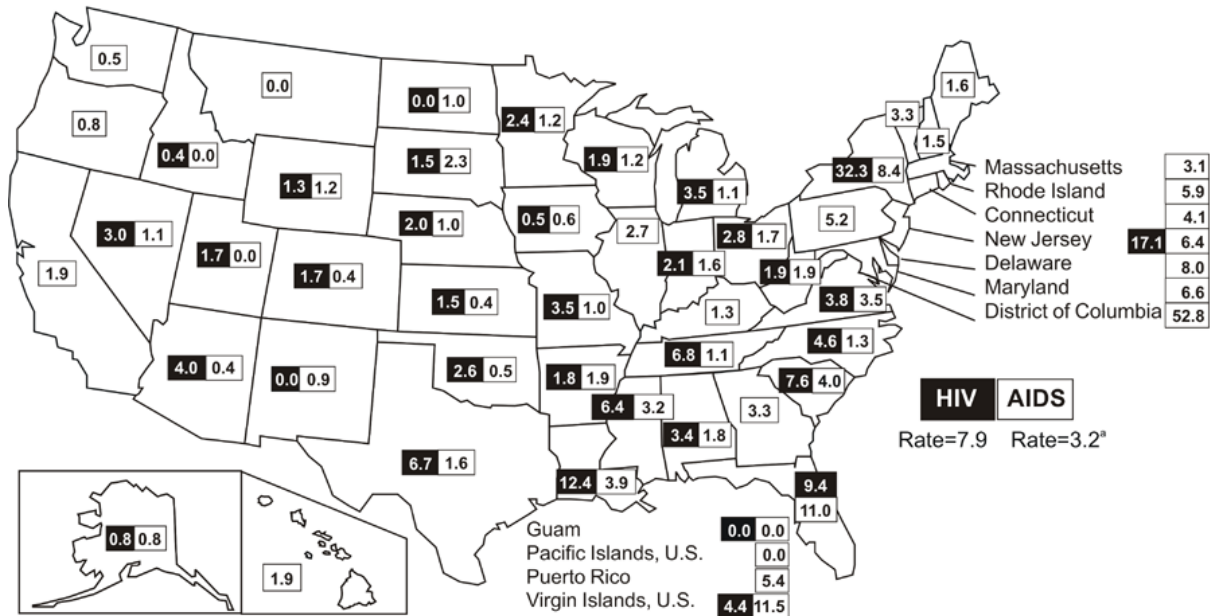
0.5
0.0
0.0 1.0
1.6
0.8
2.4 1.2
3.3
1.5
0.4 0.0
1.5 2.3
1.9 1.2
32.3 8.4
Massachusetts 3.1
1.3 1.2
3.5 1.1
Rhode Island 5.9
Connecticut 4.1
2.0 1.0
0.5 0.6
2.7
5.2
New Jersey 17.1 6.4
3.0 1.1
2.8 1.7
1.7 0.0
Delaware 8.0
1.9
1.7 0.4
2.1 1.6
1.9 1.9
Maryland 6.6
1.5 0.4
3.5 1.0
1.3
3.8 3.5
District of Columbia 52.8
6.8 1.1
4.6 1.3
4.0 0.4
0.0 0.9
2.6 0.5
1.8 1.9
7.6 4.0
HIV AIDS
6.4 3.2
3.3
Rate=7.9 Rate=3.2$^a$
3.4 1.8
6.7 1.6
12.4 3.9
9.4
11.0
0.8 0.8
Guam 0.0 0.0
Pacific Islands, U.S. 0.0
1.9
Puerto Rico 5.4
Virgin Islands, U.S. 4.4 11.5